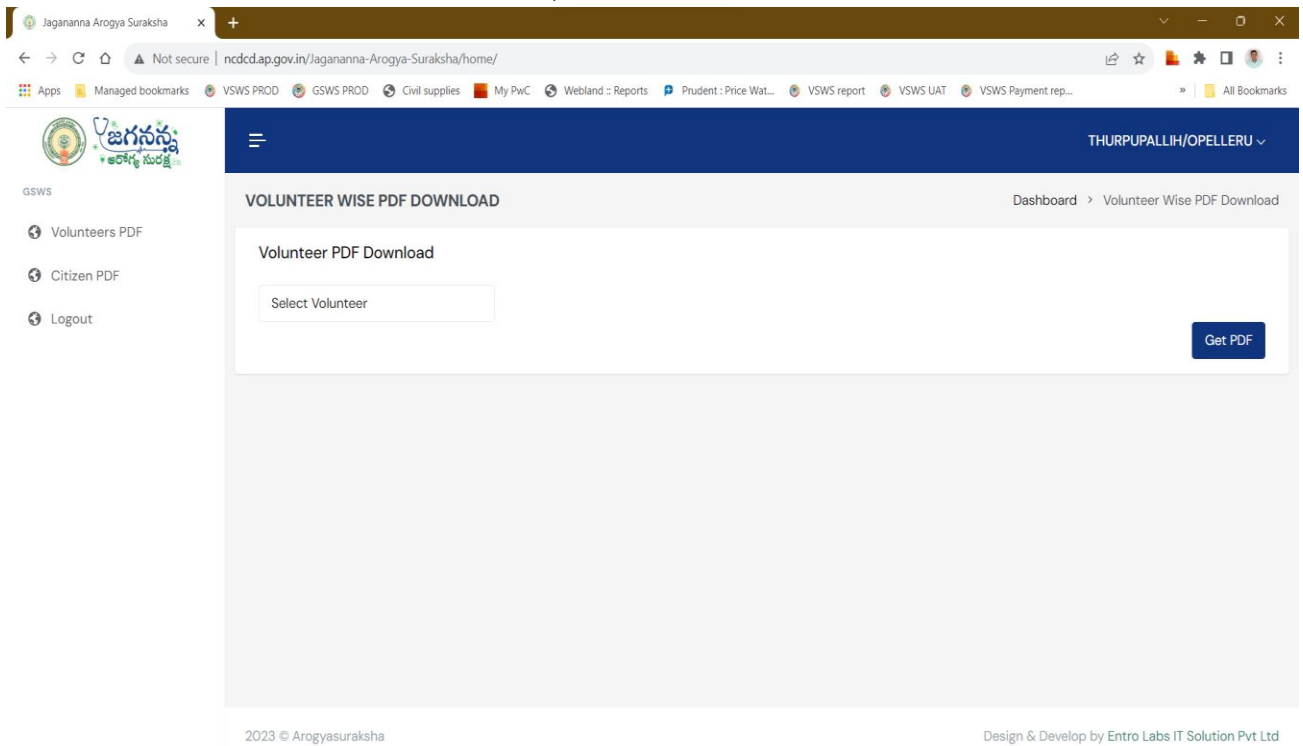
Jagananna Arogya Suraksha ×
+

Not secure | ncdcd.ap.gov.in/Jagananna-Arogya-Suraksha/home/

Apps Managed bookmarks VSWS PROD GSWS PROD Civil supplies My PwC Webland :: Reports Prudent : Price Wat... VSWS report VSWS UAT VSWS Payment rep... » All Bookmarks

జగనన్న ఆరోగ్య సురక్ష

THURPUPALLIH/OPELLERU

GSWS

Volunteers PDF

Citizen PDF

Logout

VOLUNTEER WISE PDF DOWNLOAD

Dashboard > Volunteer Wise PDF Download

Volunteer PDF Download

Select Volunteer

Get PDF

2023 © Arogyasuraksha

Design & Develop by Entro Labs IT Solution Pvt Ltd